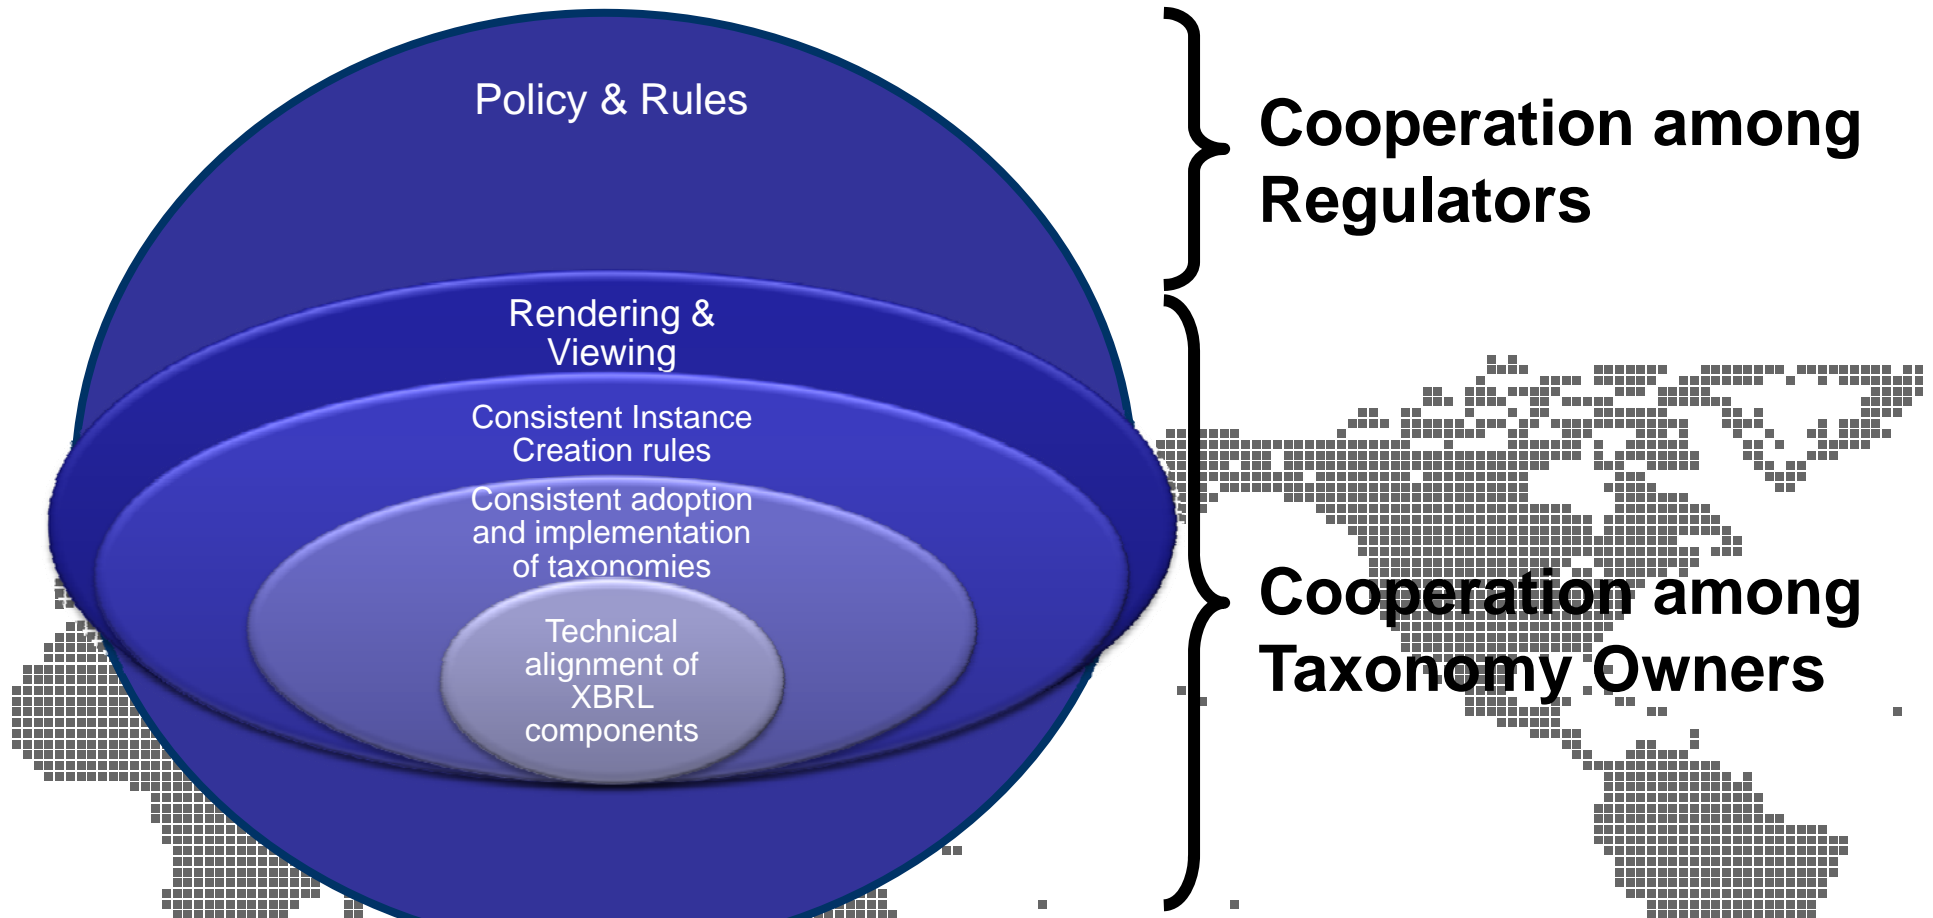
Policy & Rules

Rendering & Viewing

Consistent Instance Creation rules

Consistent adoption and implementation of taxonomies

Technical alignment of XBRL components

Cooperation among Regulators

Cooperation among Taxonomy Owners